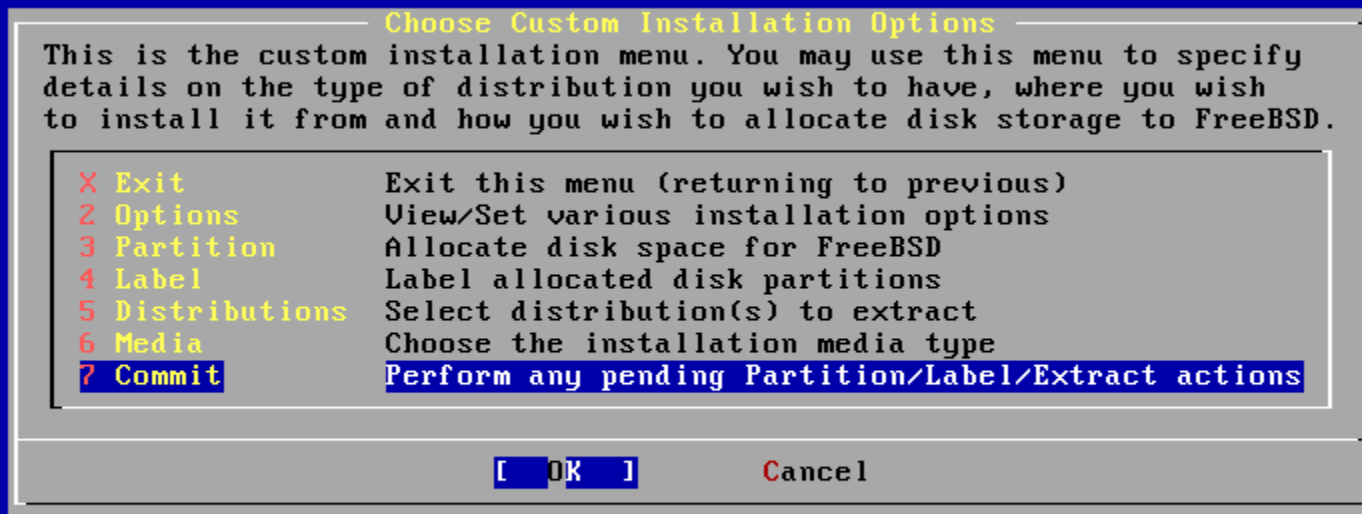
Choose Custom Installation Options

This is the custom installation menu. You may use this menu to specify details on the type of distribution you wish to have, where you wish to install it from and how you wish to allocate disk storage to FreeBSD.

| | |
|---|---|
| X Exit | Exit this menu (returning to previous) |
| 2 Options | View/Set various installation options |
| 3 Partition | Allocate disk space for FreeBSD |
| 4 Label | Label allocated disk partitions |
| 5 Distributions | Select distribution(s) to extract |
| 6 Media | Choose the installation media type |
| 7 Commit | Perform any pending Partition/Label/Extract actions |

[ OK ]   Cancel